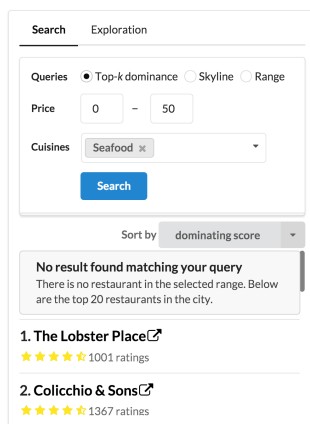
Search Exploration

Queries Top-k dominance Skyline Range

Price 0 – 50

Cuisines Seafood ×

Search

Sort by dominating score

No result found matching your query
There is no restaurant in the selected range. Below are the top 20 restaurants in the city.

1. The Lobster Place
1001 ratings

2. Colicchio & Sons
1367 ratings